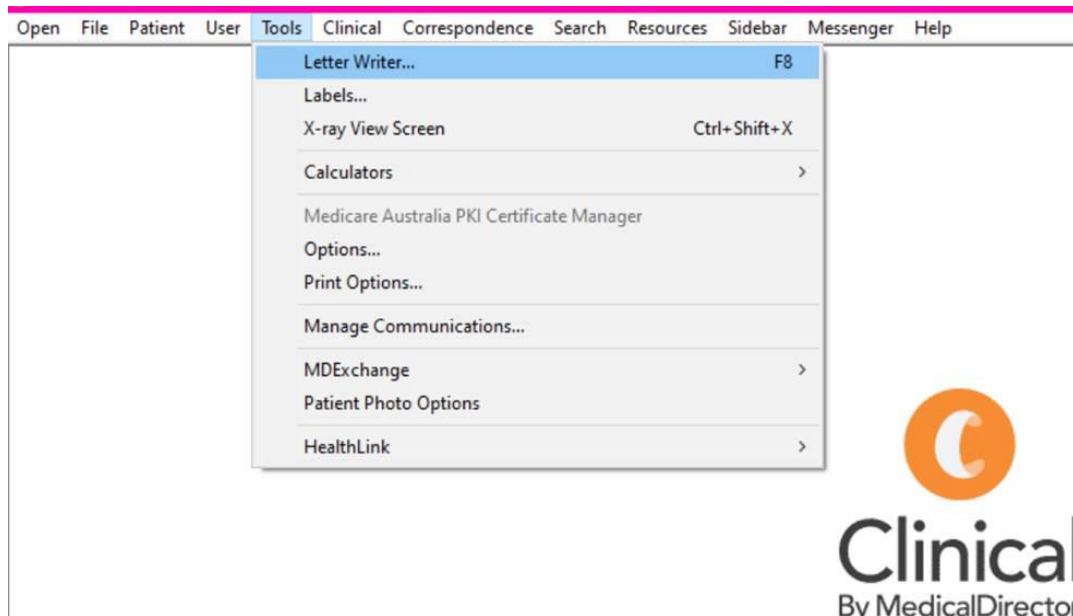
Open File Patient User Tools Clinical Correspondence Search Resources Sidebar Messenger Help

Letter Writer... F8
Labels...
X-ray View Screen Ctrl+Shift+X
Calculators >
Medicare Australia PKI Certificate Manager
Options...
Print Options...
Manage Communications...
MDExchange >
Patient Photo Options
HealthLink >

Clinical
By MedicalDirecto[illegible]